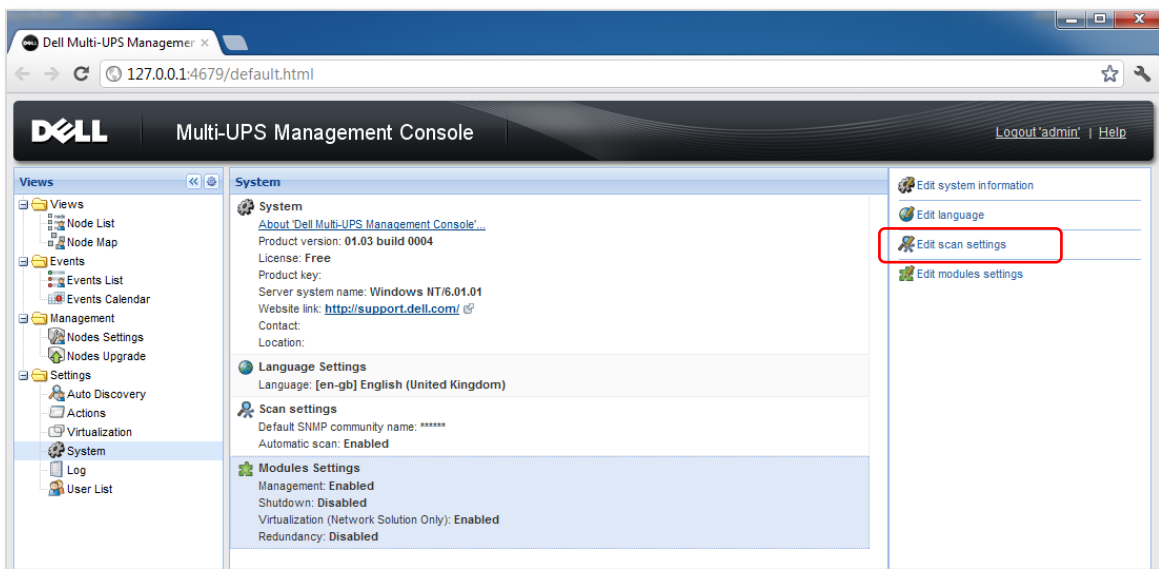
Dell Multi-UPS Managemer ×

127.0.0.1:4679/default.html

DELL Multi-UPS Management Console

Logout 'admin' | Help

Views

Views
Node List
Node Map
Events
Events List
Events Calendar
Management
Nodes Settings
Nodes Upgrade
Settings
Auto Discovery
Actions
Virtualization
System
Log
User List

System

System
About 'Dell Multi-UPS Management Console'...
Product version: 01.03 build 0004
License: Free
Product key:
Server system name: Windows NT/6.01.01
Website link: http://support.dell.com/
Contact:
Location:

Language Settings
Language: [en-gb] English (United Kingdom)

Scan settings
Default SNMP community name: ******
Automatic scan: Enabled

Modules Settings
Management: Enabled
Shutdown: Disabled
Virtualization (Network Solution Only): Enabled
Redundancy: Disabled

Edit system information
Edit language
Edit scan settings
Edit modules settings